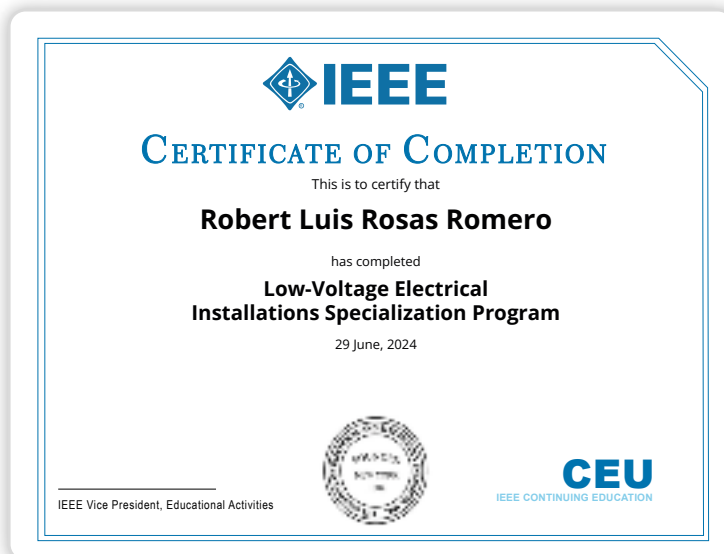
IEEE

Certificate of Completion

This is to certify that

Robert Luis Rosas Romero

has completed

Low-Voltage Electrical Installations Specialization Program

29 June, 2024

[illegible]

IEEE Vice President, Educational Activities

CEU
IEEE CONTINUING EDUCATION